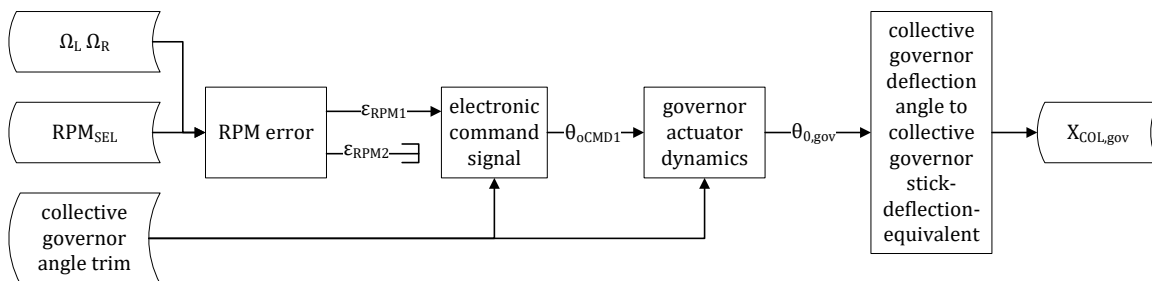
$\Omega_L$ $\Omega_R$

$RPM_{SEL}$

collective governor angle trim

RPM error

$\varepsilon_{RPM1}$

$\varepsilon_{RPM2}$

electronic command signal

$\theta_{oCMD1}$

governor actuator dynamics

$\theta_{0,gov}$

collective governor deflection angle to collective governor stick-deflection-equivalent

$X_{COL,gov}$